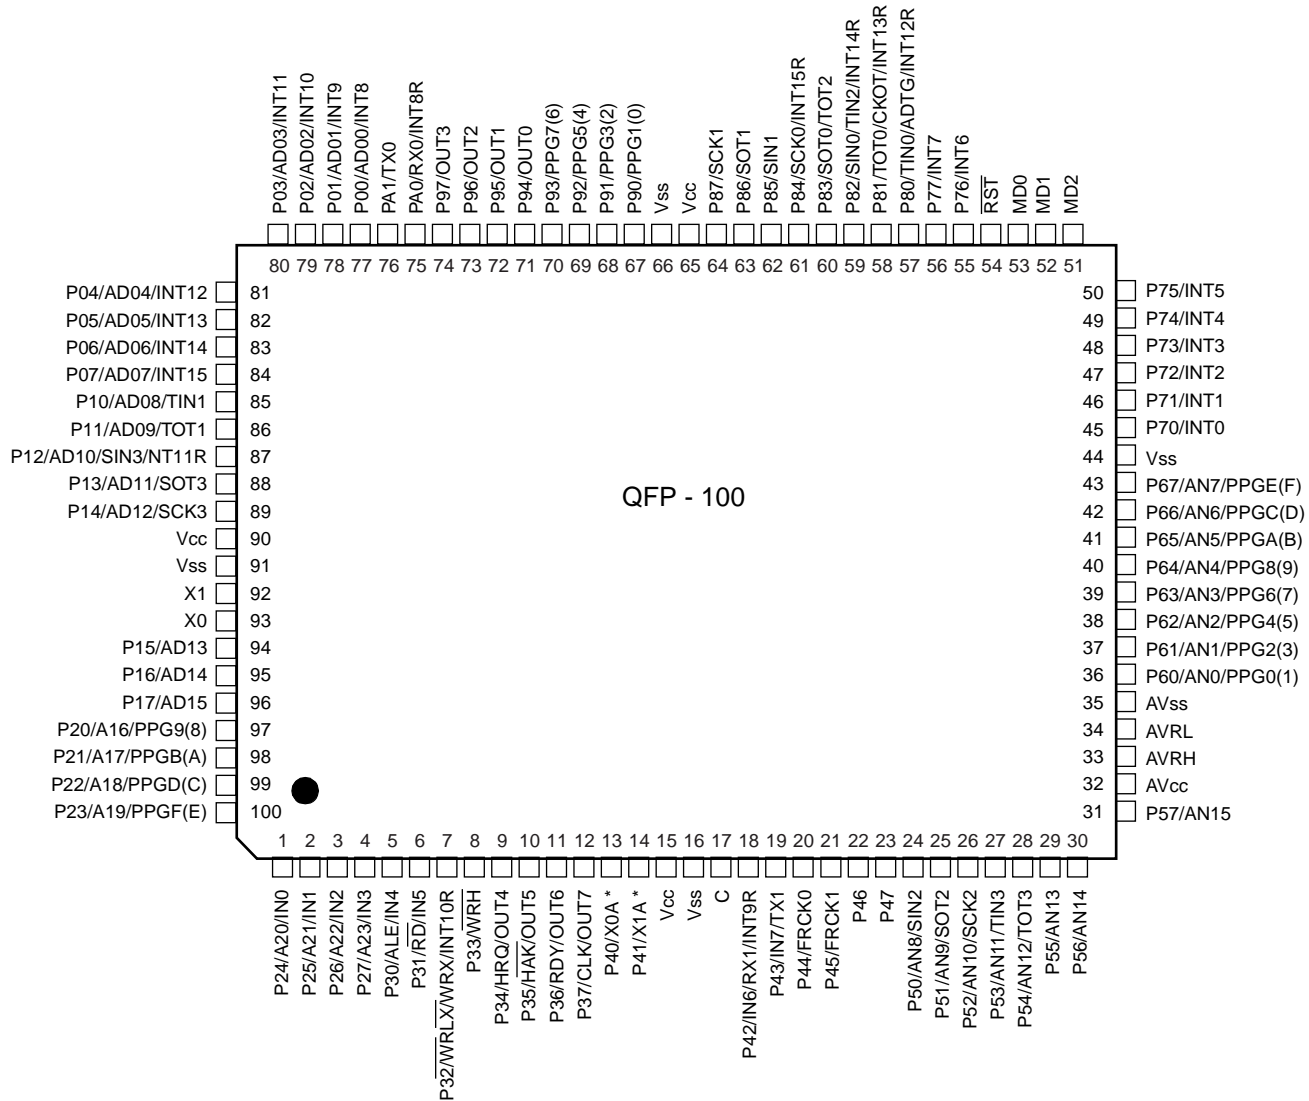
P03/AD03/INT11
P02/AD02/INT10
P01/AD01/INT9
P00/AD00/INT8
PA1/TX0
PA0/RX0/INT8R
P97/OUT3
P96/OUT2
P95/OUT1
P94/OUT0
P93/PPG7(6)
P92/PPG5(4)
P91/PPG3(2)
P90/PPG1(0)
Vss
Vcc
P87/SCK1
P86/SOT1
P85/SIN1
P84/SCK0/INT15R
P83/SOT0/TOT2
P82/SIN0/TIN2/INT14R
P81/TOT0/CKOT/INT13R
P80/TIN0/ADTG/INT12R
P77/INT7
P76/INT6
$\overline{RST}$
MD0
MD1
MD2

80 79 78 77 76 75 74 73 72 71 70 69 68 67 66 65 64 63 62 61 60 59 58 57 56 55 54 53 52 51

P04/AD04/INT12 81
P05/AD05/INT13 82
P06/AD06/INT14 83
P07/AD07/INT15 84
P10/AD08/TIN1 85
P11/AD09/TOT1 86
P12/AD10/SIN3/NT11R 87
P13/AD11/SOT3 88
P14/AD12/SCK3 89
Vcc 90
Vss 91
X1 92
X0 93
P15/AD13 94
P16/AD14 95
P17/AD15 96
P20/A16/PPG9(8) 97
P21/A17/PPGB(A) 98
P22/A18/PPGD(C) 99
P23/A19/PPGF(E) 100

QFP - 100

50 P75/INT5
49 P74/INT4
48 P73/INT3
47 P72/INT2
46 P71/INT1
45 P70/INT0
44 Vss
43 P67/AN7/PPGE(F)
42 P66/AN6/PPGC(D)
41 P65/AN5/PPGA(B)
40 P64/AN4/PPG8(9)
39 P63/AN3/PPG6(7)
38 P62/AN2/PPG4(5)
37 P61/AN1/PPG2(3)
36 P60/AN0/PPG0(1)
35 AVss
34 AVRL
33 AVRH
32 AVcc
31 P57/AN15

1 2 3 4 5 6 7 8 9 10 11 12 13 14 15 16 17 18 19 20 21 22 23 24 25 26 27 28 29 30

P24/A20/IN0
P25/A21/IN1
P26/A22/IN2
P27/A23/IN3
P30/ALE/IN4
P31/$\overline{RD}$/IN5
P32/$\overline{WRLX}$/$\overline{WRX}$/INT10R
P33/$\overline{WRH}$
P34/HRQ/OUT4
P35/$\overline{HAK}$/OUT5
P36/RDY/OUT6
P37/CLK/OUT7
P40/X0A *
P41/X1A *
Vcc
Vss
C
P42/IN6/RX1/INT9R
P43/IN7/TX1
P44/FRCK0
P45/FRCK1
P46
P47
P50/AN8/SIN2
P51/AN9/SOT2
P52/AN10/SCK2
P53/AN11/TIN3
P54/AN12/TOT3
P55/AN13
P56/AN14